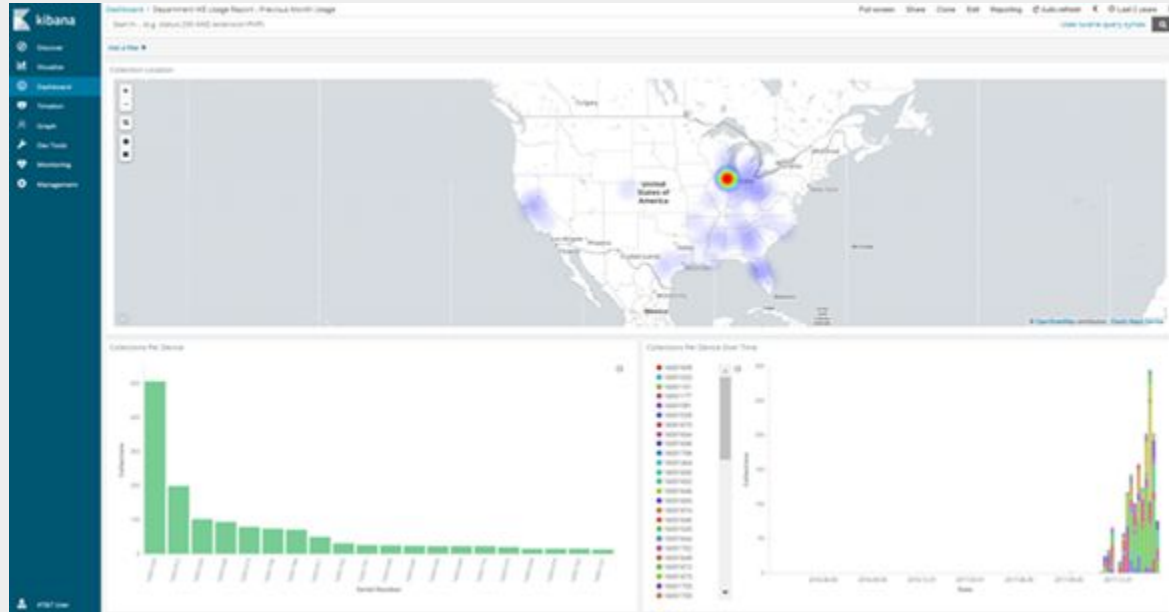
kibana

Discover
Visualize
Dashboard
Timelion
Graph
Dev Tools
Monitoring
Management

Dashboard / Department HIE Usage Report - Previous Month Usage

Full screen Share Clone Edit Reporting Auto-refresh Last 2 years

Search... (e.g. status:200 AND extension:PHP)

Uses lucene query syntax

Add a filter

Collection Location

United States of America

Mexico

Collections Per Device

Collections

Serial Number

Collections Per Device Over Time

Collections

Date

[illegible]

AT&T User